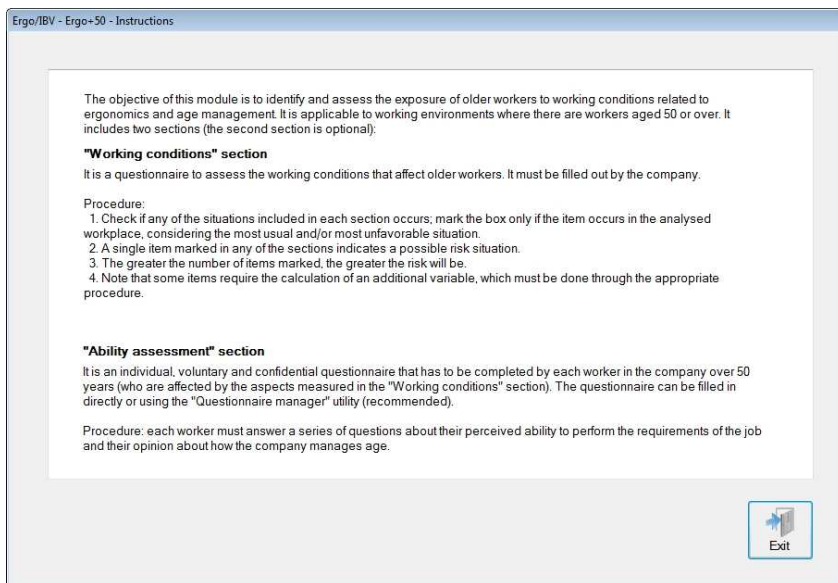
Ergo/IBV - Ergo+50 - Instructions

The objective of this module is to identify and assess the exposure of older workers to working conditions related to ergonomics and age management. It is applicable to working environments where there are workers aged 50 or over. It includes two sections (the second section is optional):

"Working conditions" section

It is a questionnaire to assess the working conditions that affect older workers. It must be filled out by the company.

Procedure:
1. Check if any of the situations included in each section occurs; mark the box only if the item occurs in the analysed workplace, considering the most usual and/or most unfavorable situation.
2. A single item marked in any of the sections indicates a possible risk situation.
3. The greater the number of items marked, the greater the risk will be.
4. Note that some items require the calculation of an additional variable, which must be done through the appropriate procedure.

"Ability assessment" section

It is an individual, voluntary and confidential questionnaire that has to be completed by each worker in the company over 50 years (who are affected by the aspects measured in the "Working conditions" section). The questionnaire can be filled in directly or using the "Questionnaire manager" utility (recommended).

Procedure: each worker must answer a series of questions about their perceived ability to perform the requirements of the job and their opinion about how the company manages age.

Exit